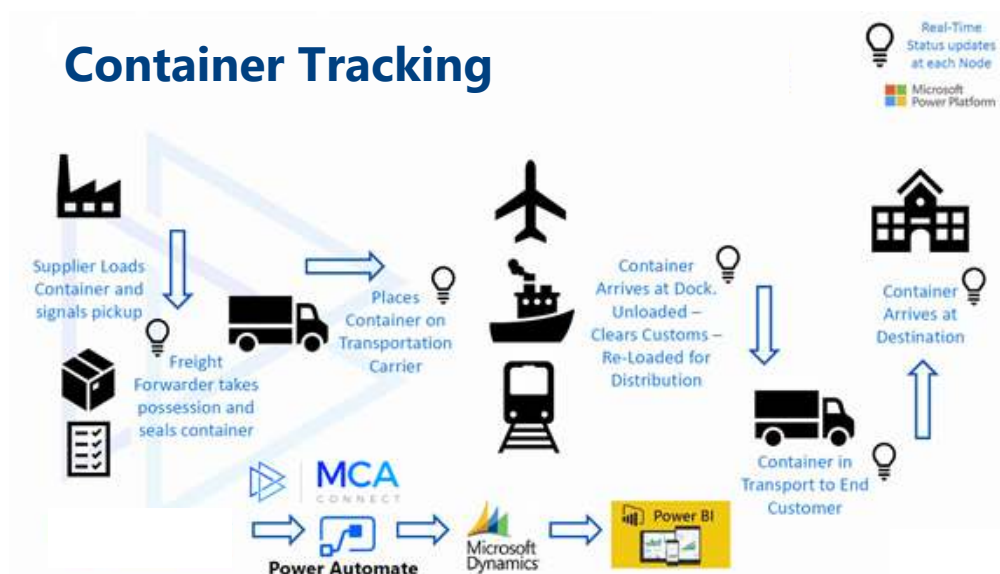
Container Tracking

Real-Time Status updates at each Node

Microsoft Power Platform

Supplier Loads Container and signals pickup

Freight Forwarder takes possession and seals container

Places Container on Transportation Carrier

Container Arrives at Dock. Unloaded – Clears Customs – Re-Loaded for Distribution

Container in Transport to End Customer

Container Arrives at Destination

MCA CONNECT

Power Automate

Microsoft Dynamics

Power BI